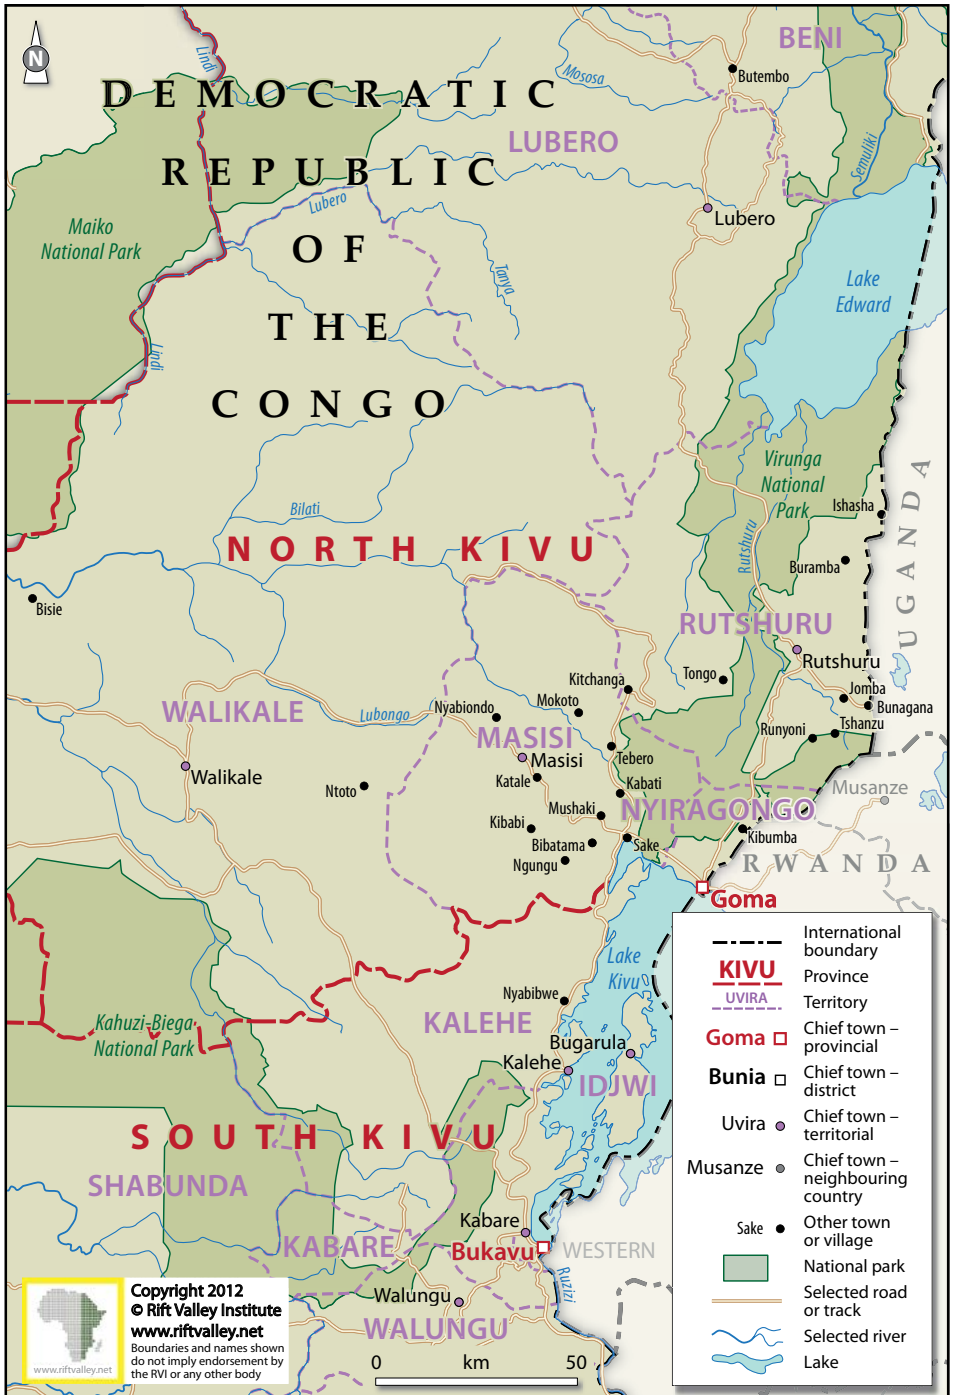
N

DEMOCRATIC REPUBLIC OF THE CONGO

BENI
Butembo
Mososa
Lindi
LUBERO
Lubero
Lubero
Semuliki
Maiko National Park
Tanya
Lake Edward
Lindi
Virunga National Park
Ishasha
Bilati
NORTH KIVU
Rutshuru
Buramba
UGANDA
Bisie
RUTSHURU
Rutshuru
Tongo
Jomba
Bunagana
Kitchanga
Mokoto
Nyabiondo
WALIKALE
Lubongo
MASISI
Masisi
Tebero
Runyoni
Tshanzu
Walikale
Katale
Kabati
Musanze
Ntoto
Mushaki
NYIRAGONGO
Kibabi
Kibumba
Bibatama
Sake
Ngungu
RWANDA
Goma
Lake Kivu
Nyabibwe
KALEHE
Kahuzi-Biega National Park
Bugarula
Kalehe
IDJWI
SOUTH KIVU
SHABUNDA
Kabare
KABARE
Bukavu
WESTERN
Ruzizi
Walungu
WALUNGU
0 km 50

Copyright 2012
© Rift Valley Institute
www.riftvalley.net
Boundaries and names shown do not imply endorsement by the RVI or any other body
www.riftvalley.net

International boundary
KIVU Province
UVIRA Territory
Goma Chief town – provincial
Bunia Chief town – district
Uvira Chief town – territorial
Musanze Chief town – neighbouring country
Sake Other town or village
National park
Selected road or track
Selected river
Lake